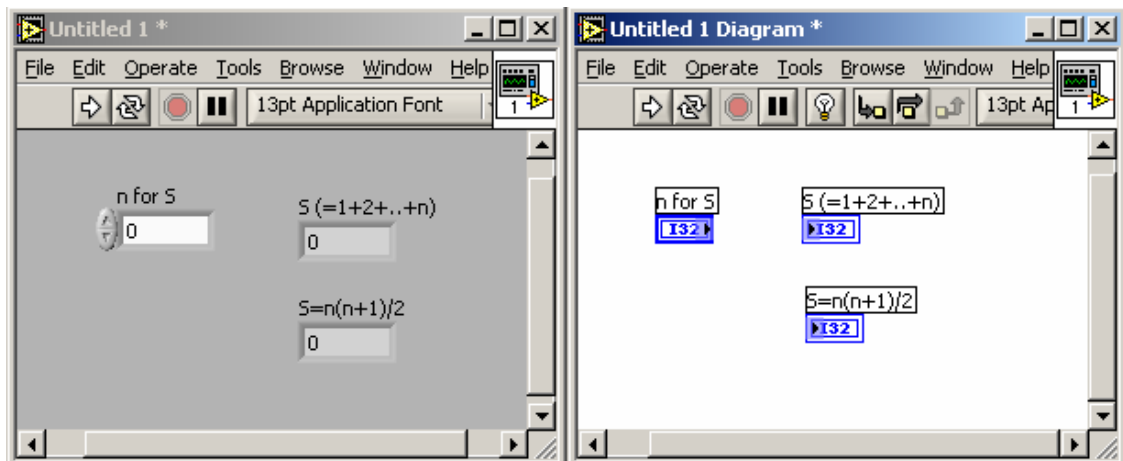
Untitled 1 *

File Edit Operate Tools Browse Window Help

13pt Application Font

1

n for S

0

S (=1+2+..+n)

0

S=n(n+1)/2

0

Untitled 1 Diagram *

File Edit Operate Tools Browse Window Help

13pt Ap

1

n for S

I32

S (=1+2+..+n)

I32

S=n(n+1)/2

I32